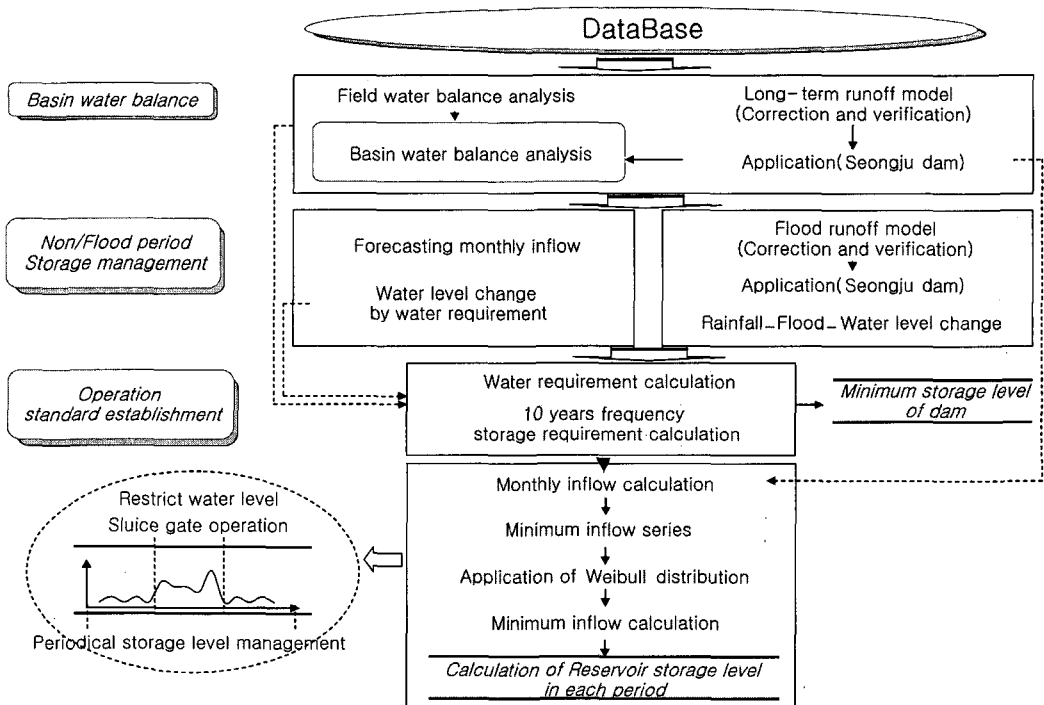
DataBase

Basin water balance

Field water balance analysis

Basin water balance analysis

Long- term runoff model (Correction and verification)

Application( Seongju dam)

Non/Flood period Storage management

Forecasting monthly inflow

Water level change by water requirement

Flood runoff model (Correction and verification)

Application( Seongju dam)

Rainfall\_Flood\_ Water level change

Operation standard establishment

Water requirement calculation

10 years frequency storage requirement calculation

Minimum storage level of dam

Monthly inflow calculation

Minimum inflow series

Application of Weibull distribution

Minimum inflow calculation

Calculation of Reservoir storage level in each period

Restrict water level

Sluice gate operation

Periodical storage level management